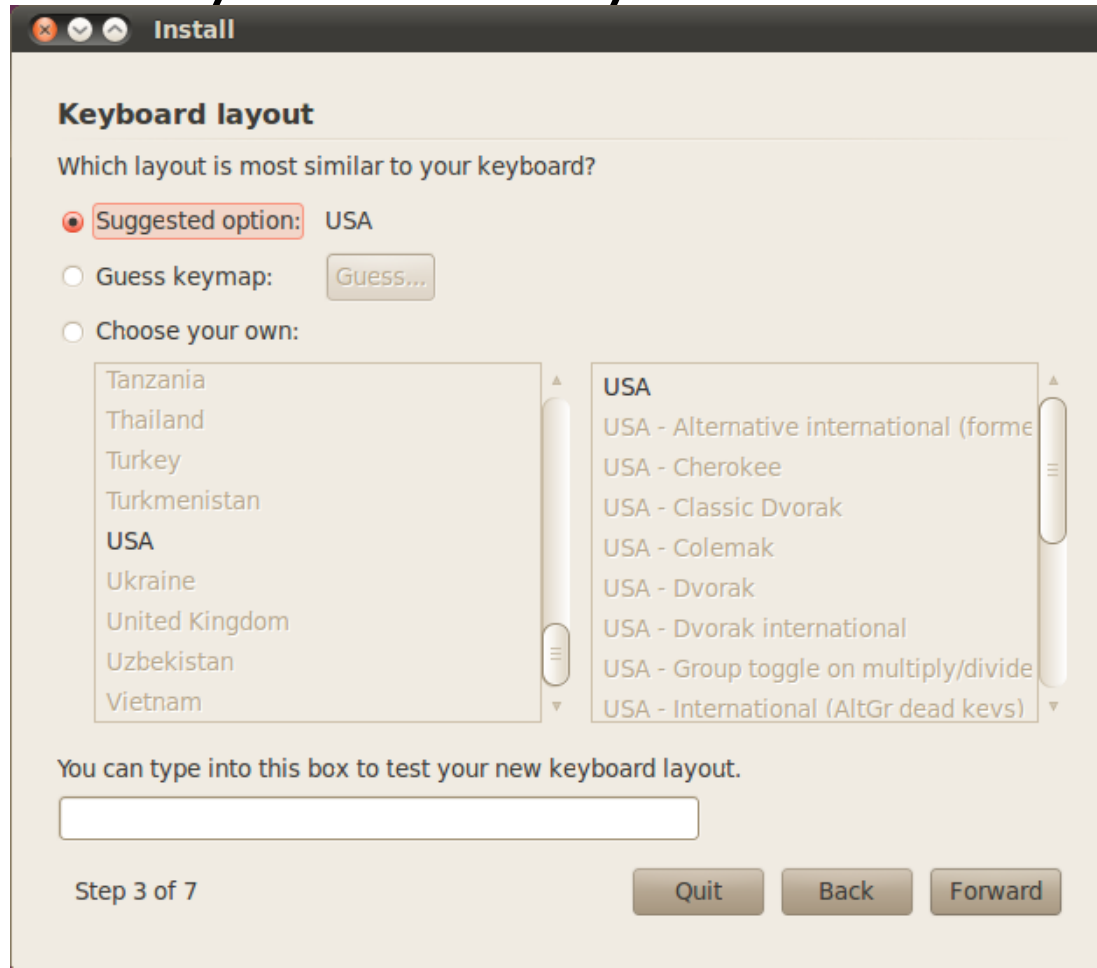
Install

Keyboard layout

Which layout is most similar to your keyboard?

Suggested option: USA

Guess keymap: Guess...

Choose your own:

Tanzania
Thailand
Turkey
Turkmenistan
USA
Ukraine
United Kingdom
Uzbekistan
Vietnam

USA
USA - Alternative international (forme
USA - Cherokee
USA - Classic Dvorak
USA - Colemak
USA - Dvorak
USA - Dvorak international
USA - Group toggle on multiply/divide
USA - International (AltGr dead keys)

You can type into this box to test your new keyboard layout.

Step 3 of 7

Quit Back Forward